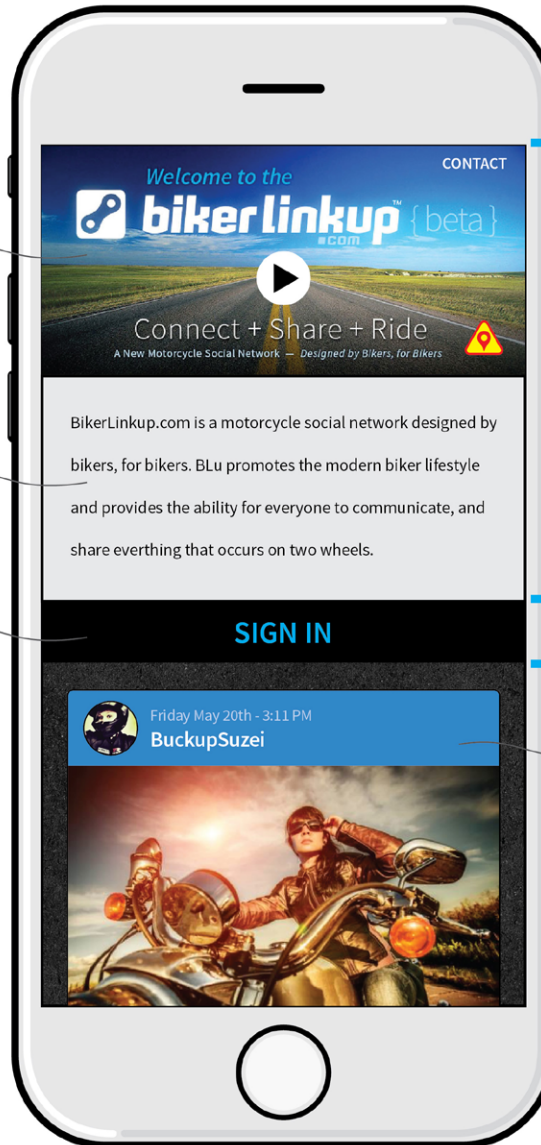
CONTACT

Welcome to the

bikerlinkup™ .com {beta}

Connect + Share + Ride

A New Motorcycle Social Network — Designed by Bikers, for Bikers

BikerLinkup.com is a motorcycle social network designed by bikers, for bikers. BLu promotes the modern biker lifestyle and provides the ability for everyone to communicate, and share everthing that occurs on two wheels.

SIGN IN

Friday May 20th - 3:11 PM
BuckupSuzei